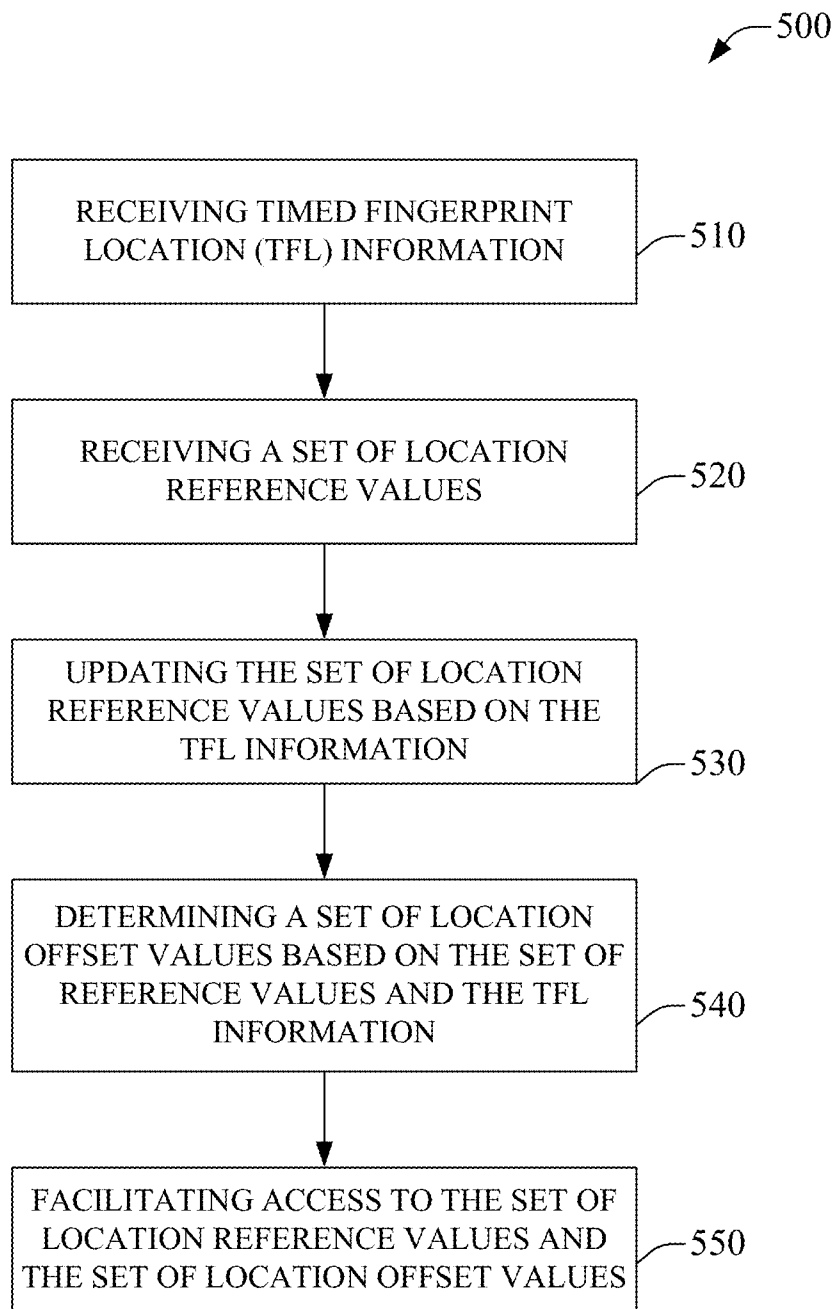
500

RECEIVING TIMED FINGERPRINT LOCATION (TFL) INFORMATION

510

RECEIVING A SET OF LOCATION REFERENCE VALUES

520

UPDATING THE SET OF LOCATION REFERENCE VALUES BASED ON THE TFL INFORMATION

530

DETERMINING A SET OF LOCATION OFFSET VALUES BASED ON THE SET OF REFERENCE VALUES AND THE TFL INFORMATION

540

FACILITATING ACCESS TO THE SET OF LOCATION REFERENCE VALUES AND THE SET OF LOCATION OFFSET VALUES

550